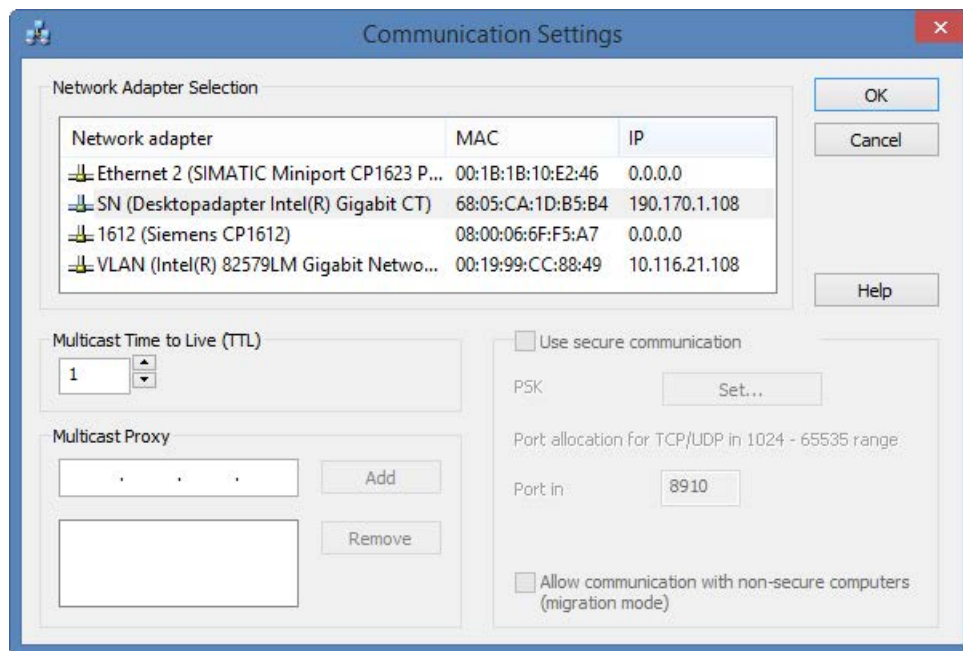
Communication Settings

Network Adapter Selection

| Network adapter | MAC | IP |
|---|---|---|
| Ethernet 2 (SIMATIC Miniport CP1623 P... | 00:1B:1B:10:E2:46 | 0.0.0.0 |
| SN (Desktopadapter Intel(R) Gigabit CT) | 68:05:CA:1D:B5:B4 | 190.170.1.108 |
| 1612 (Siemens CP1612) | 08:00:06:6F:F5:A7 | 0.0.0.0 |
| VLAN (Intel(R) 82579LM Gigabit Netwo... | 00:19:99:CC:88:49 | 10.116.21.108 |

OK

Cancel

Help

Multicast Time to Live (TTL)

1

Multicast Proxy

. . .

Add

Remove

Use secure communication

PSK

Set...

Port allocation for TCP/UDP in 1024 - 65535 range

Port in

8910

Allow communication with non-secure computers (migration mode)